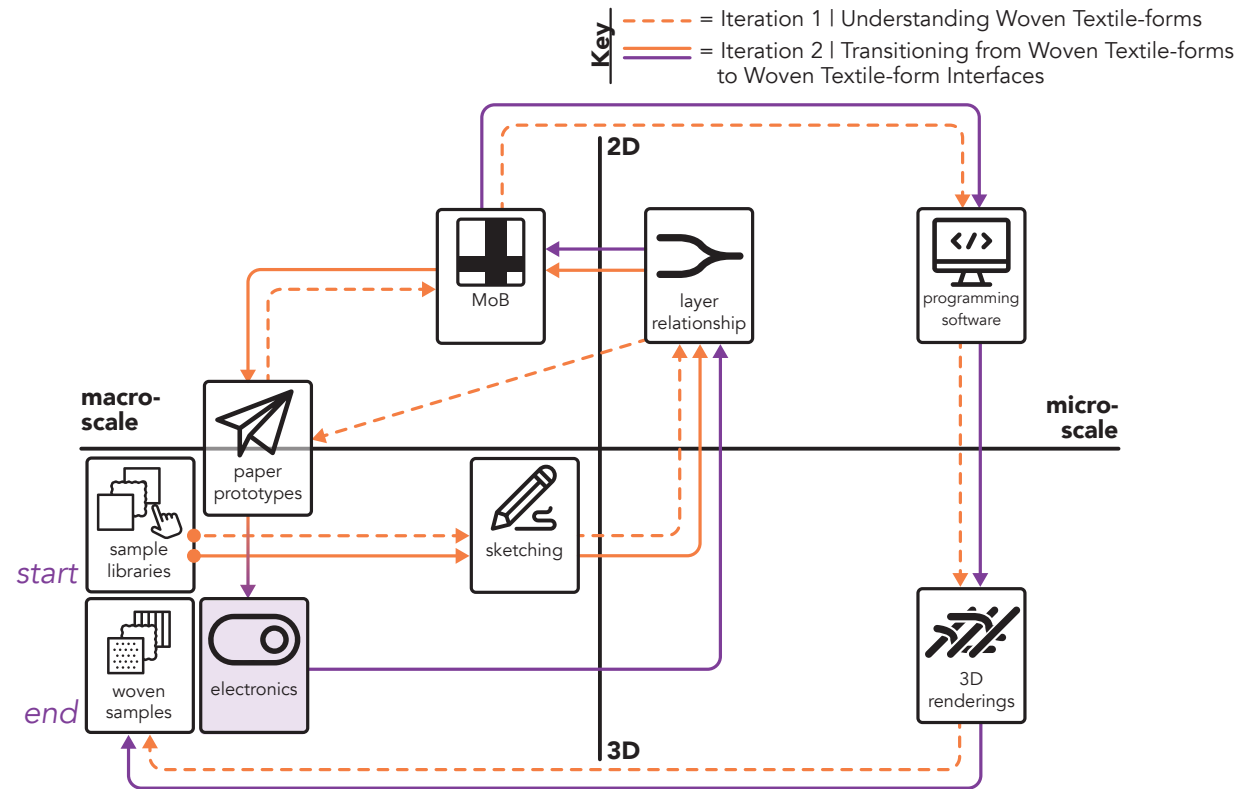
Key
= Iteration 1 | Understanding Woven Textile-forms
= Iteration 2 | Transitioning from Woven Textile-forms to Woven Textile-form Interfaces

2D

MoB

layer relationship

programming software

macro-scale

micro-scale

paper prototypes

sample libraries

sketching

start

woven samples

electronics

3D renderings

end

3D